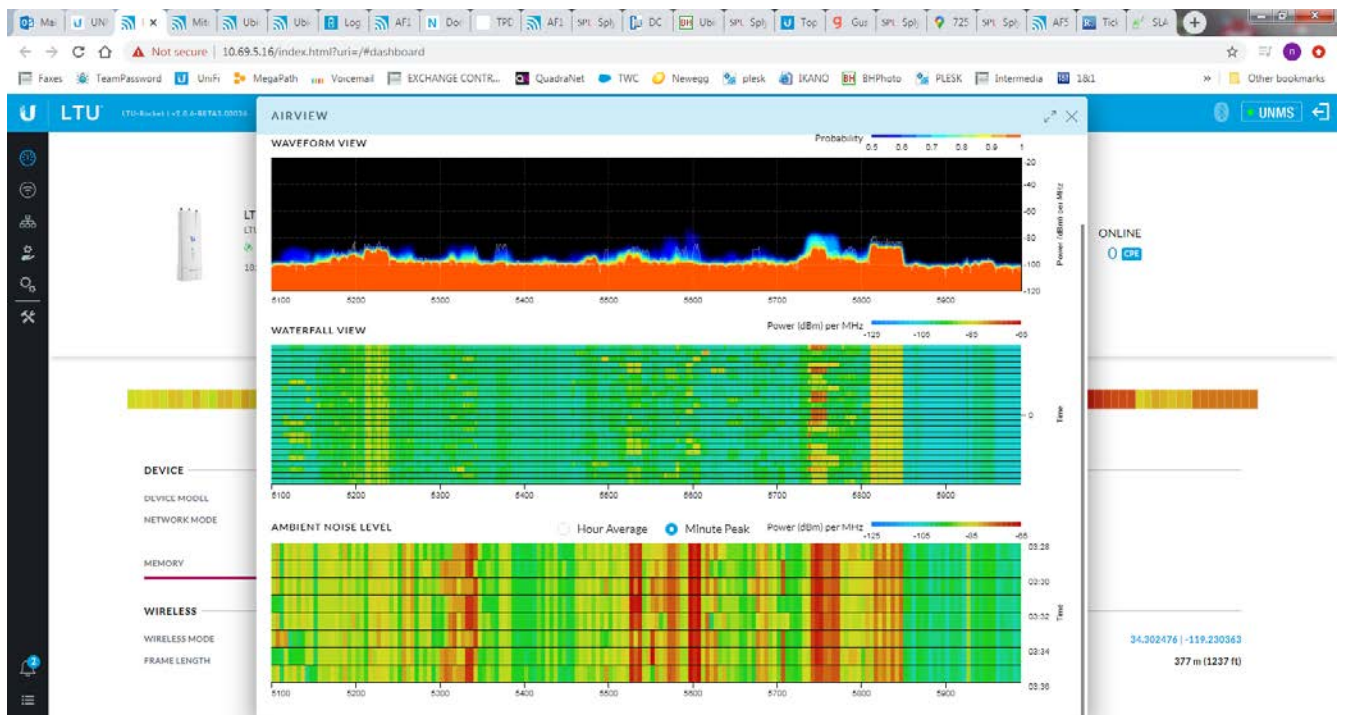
Mai | UNI | × | Mit | Ubi | Ubi | Log | AF1 | Doi | TPD | AF1 | SPL Spl | DC | Ubi | SPL Spl | Top | Gus | SPL Spl | 725 | SPL Spl | AF5 | Tick | SLA

← → C ⌂ Not secure | 10.69.5.16/index.html?uri=/#dashboard

Faxes TeamPassword UniFi MegaPath Voicemail EXCHANGE CONTR... QuadraNet TWC Newegg plesk IKANO BHPhoto PLESK Intermedia 1&1 » Other bookmarks

LTU LTU-Rocket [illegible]

AIRVIEW

UNMS

WAVEFORM VIEW

Probability 0.5 0.6 0.7 0.8 0.9 1

-20 -40 -60 -80 -100 -120

Power (dBm) per MHz

5100 5200 5300 5400 5500 5600 5700 5800 5900

WATERFALL VIEW

Power (dBm) per MHz -125 -105 -85 -65

0

Time

5100 5200 5300 5400 5500 5600 5700 5800 5900

AMBIENT NOISE LEVEL

Hour Average Minute Peak

Power (dBm) per MHz -125 -105 -85 -65

03:28 03:30 03:32 03:34 03:36

Time

5100 5200 5300 5400 5500 5600 5700 5800 5900

LT
LTU
18:

ONLINE
0 CPE

DEVICE
DEVICE MODEL
NETWORK MODE

MEMORY

WIRELESS
WIRELESS MODE
FRAME LENGTH

34.302476 | -119.230363
377 m (1237 ft)

2